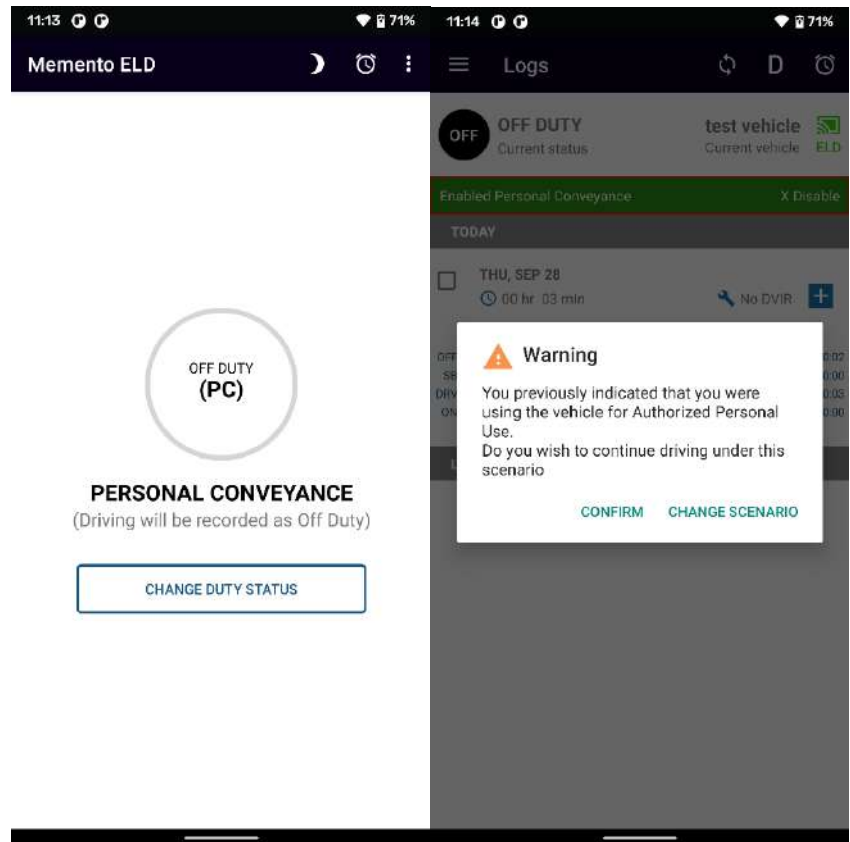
11:13 71%

Memento ELD

OFF DUTY
(PC)

PERSONAL CONVEYANCE
(Driving will be recorded as Off Duty)

CHANGE DUTY STATUS

11:14 71%

Logs D

OFF

OFF DUTY
Current status

test vehicle
Current vehicle

ELD

Enabled Personal Conveyance

X Disable

TODAY

THU, SEP 28
00 hr 03 min

No DVIR

OFF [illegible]
SB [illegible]
DRV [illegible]
ON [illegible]

0:02
0:00
0:03
0:00

Warning

You previously indicated that you were using the vehicle for Authorized Personal Use.
Do you wish to continue driving under this scenario

CONFIRM

CHANGE SCENARIO